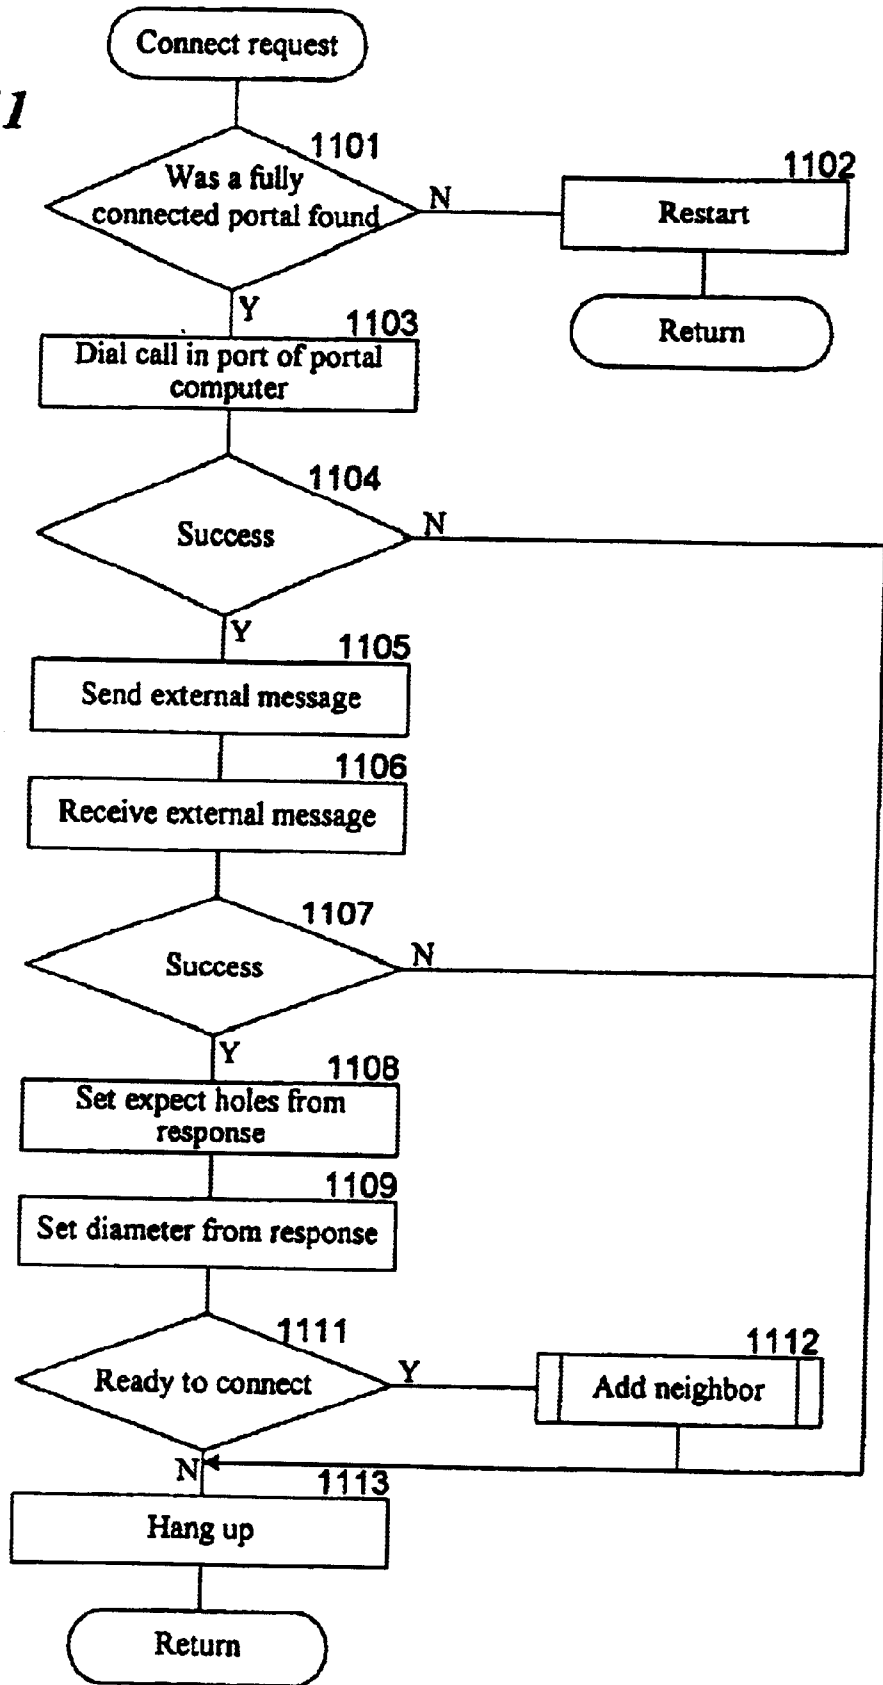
Connect request

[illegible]1

1101
Was a fully connected portal found

N

1102
Restart

Return

Y

1103
Dial call in port of portal computer

1104
Success

N

Y

1105
Send external message

1106
Receive external message

1107
Success

N

Y

1108
Set expect holes from response

1109
Set diameter from response

1111
Ready to connect

Y

1112
Add neighbor

N

1113
Hang up

Return